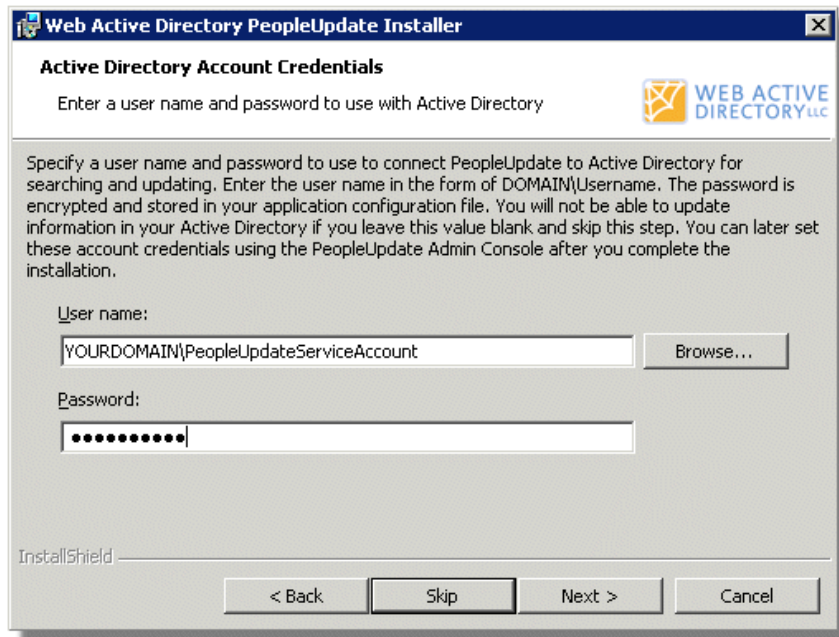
Web Active Directory PeopleUpdate Installer

Active Directory Account Credentials

Enter a user name and password to use with Active Directory

WEB ACTIVE DIRECTORY LLC

Specify a user name and password to use to connect PeopleUpdate to Active Directory for searching and updating. Enter the user name in the form of DOMAIN\Username. The password is encrypted and stored in your application configuration file. You will not be able to update information in your Active Directory if you leave this value blank and skip this step. You can later set these account credentials using the PeopleUpdate Admin Console after you complete the installation.

User name:

YOURDOMAIN\PeopleUpdateServiceAccount

Browse...

Password:

●●●●●●●●●●

InstallShield

< Back

Skip

Next >

Cancel